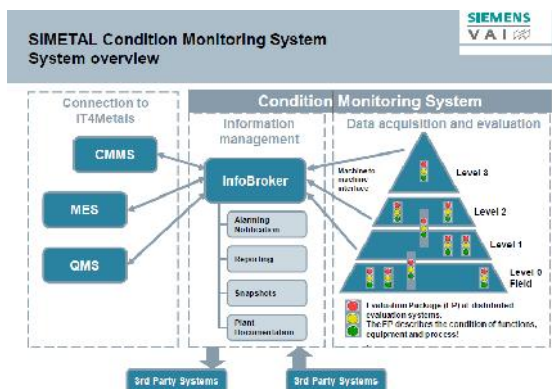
SIMETAL Condition Monitoring System
System overview

SIEMENS
VAI

Connection to IT4Metals

Condition Monitoring System

Information management

Data acquisition and evaluation

CMMS

MES

QMS

InfoBroker

Alarming Notification

Reporting

Snapshots

Plant Documentation

Machine to machine interface

Level 3

Level 2

Level 1

Level 0 Field

Evaluation Package (EP) = distributed evaluation systems. The EP describes the condition of functions, equipment and process!

3rd Party Systems

3rd Party Systems